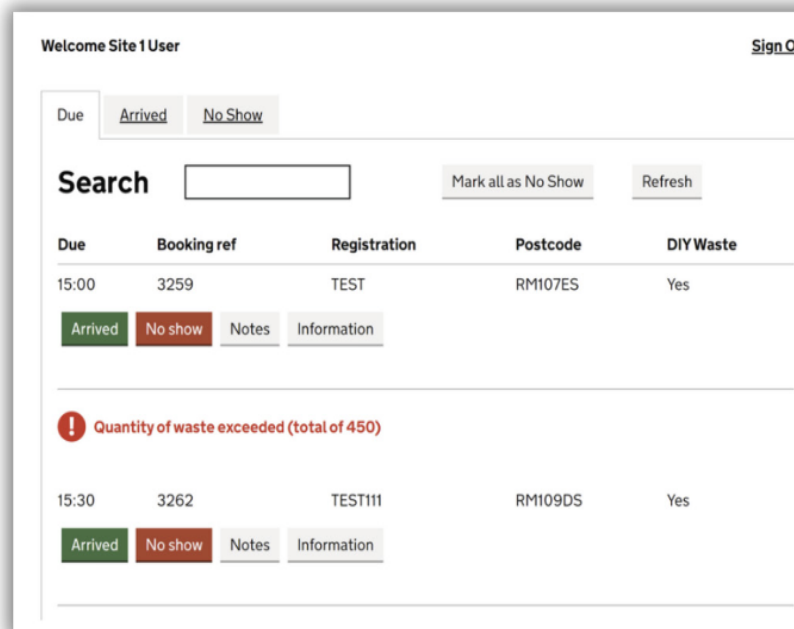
Welcome Site 1 User

Sign O

Due | Arrived | No Show

Search

Mark all as No Show

Refresh

| Due | Booking ref | Registration | Postcode | DIY Waste |
|---|---|---|---|---|
| 15:00 | 3259 | TEST | RM107ES | Yes |

Arrived
No show
Notes
Information

! Quantity of waste exceeded (total of 450)

| 15:30 | 3262 | TEST111 | RM109DS | Yes |
|---|---|---|---|---|

Arrived
No show
Notes
Information